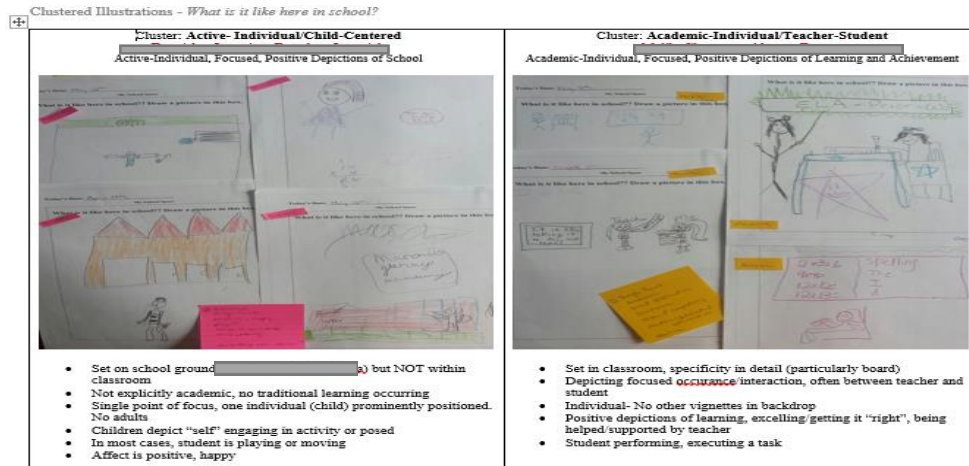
Clustered Illustrations - *What is it like here in school?*

| Cluster: **Active- Individual/Child-Centered** | Cluster: **Academic-Individual/Teacher-Student** |
|---|---|
| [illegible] | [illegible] |
| Active-Individual, Focused, Positive Depictions of School | Academic-Individual, Focused, Positive Depictions of Learning and Achievement |
| What is it like here in school?? Draw a picture in this box. | What is it like here in school?? Draw a picture in this box. |
| ELA - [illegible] | Spelling The I |
| • Set on school ground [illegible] a) but NOT within classroom<br>• Not explicitly academic, no traditional learning occurring<br>• Single point of focus, one individual (child) prominently positioned. No adults<br>• Children depict "self" engaging in activity or posed<br>• In most cases, student is playing or moving<br>• Affect is positive, happy | • Set in classroom, specificity in detail (particularly board)<br>• Depicting focused occurance/interaction, often between teacher and student<br>• Individual- No other vignettes in backdrop<br>• Positive depictions of learning, excelling/getting it "right", being helped/supported by teacher<br>• Student performing, executing a task |